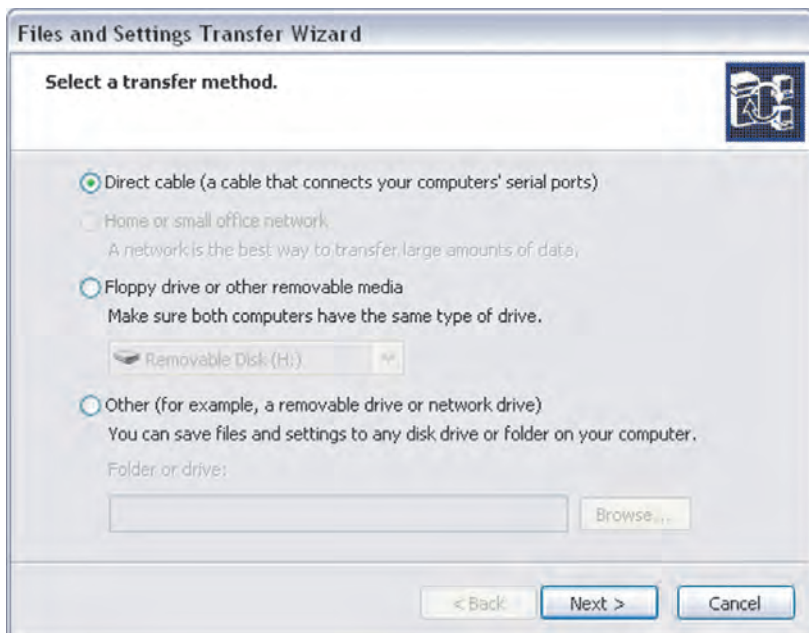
Files and Settings Transfer Wizard

Select a transfer method.

Direct cable (a cable that connects your computers' serial ports)

Home or small office network
A network is the best way to transfer large amounts of data.

Floppy drive or other removable media
Make sure both computers have the same type of drive.

Removable Disk (H:)

Other (for example, a removable drive or network drive)
You can save files and settings to any disk drive or folder on your computer.

Folder or drive:

Browse...

< Back

Next >

Cancel